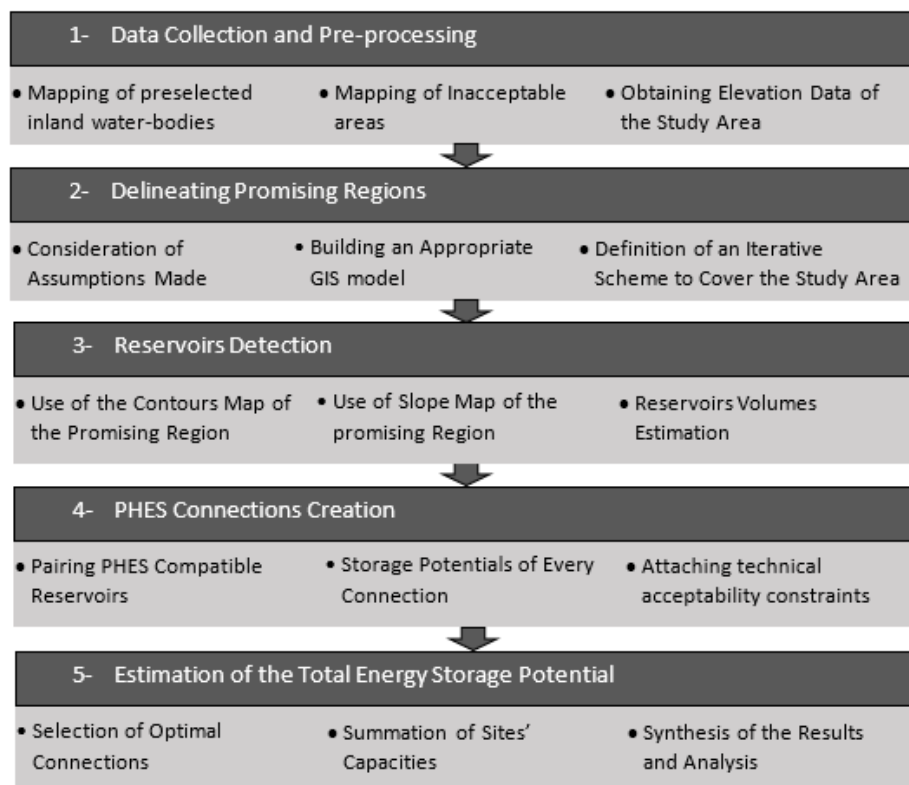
1- Data Collection and Pre-processing

• Mapping of preselected inland water-bodies

• Mapping of Inacceptable areas

• Obtaining Elevation Data of the Study Area

2- Delineating Promising Regions

• Consideration of Assumptions Made

• Building an Appropriate GIS model

• Definition of an Iterative Scheme to Cover the Study Area

3- Reservoirs Detection

• Use of the Contours Map of the Promising Region

• Use of Slope Map of the promising Region

• Reservoirs Volumes Estimation

4- PHES Connections Creation

• Pairing PHES Compatible Reservoirs

• Storage Potentials of Every Connection

• Attaching technical acceptability constraints

5- Estimation of the Total Energy Storage Potential

• Selection of Optimal Connections

• Summation of Sites' Capacities

• Synthesis of the Results and Analysis